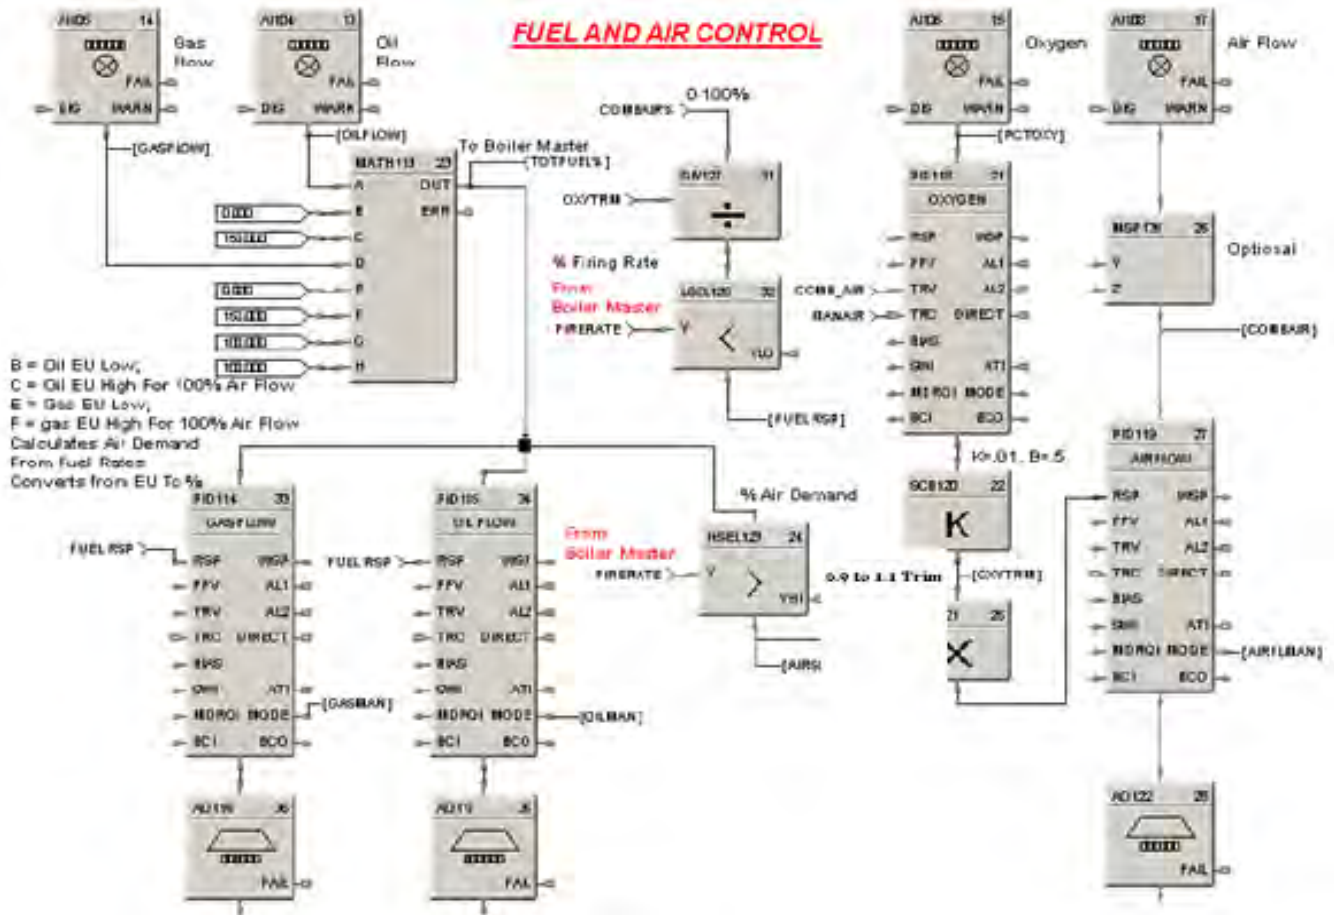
FUEL AND AIR CONTROL

AI105 14
Gas Flow
FAIL
DIG WARN
[GASFLOW]

AI104 13
Oil Flow
FAIL
DIG WARN
[OILFLOW]

MATH113 23
A OUT
B ERR
C
D
E
F
G
H
To Boiler Master
[TOTFUEL%]
0.000
150.000
0.000
150.000
100.000
100.000

B = Oil EU Low,
C = Oil EU High For 100% Air Flow
E = Gas EU Low,
F = gas EU High For 100% Air Flow
Calculates Air Demand
From Fuel Rates
Converts from EU To %

0-100%
COMBAIR
OXYTRM
DIV127 31

% Firing Rate
From Boiler Master
FIRERATE
LOSL126 32
Y
YLO
[FUELRSP]

AI106 15
Oxygen
FAIL
DIG WARN
[PCTOXY]

PID118 21
OXYGEN
RSP WSP
FFV AL1
TRV AL2
TRC DIRECT
BIAS
SWI ATI
MDROI MODE
BCI BCO
COMB_AIR
BANAIR

K=.01, B=.5
SCB120 22
K
[OXYTRIM]
21 25
X
0.9 to 1.1 Trim

AI108 17
Air Flow
FAIL
DIG WARN

MSF126 26
Optional
Y
Z
[COMBAIR]

PID119 27
AIRFLOW
RSP WSP
FFV AL1
TRV AL2
TRC DIRECT
BIAS
SWI ATI
MDROI MODE
BCI BCO
[AIRFLBAN]

% Air Demand
From Boiler Master
FIRERATE
HSEL129 24
Y
YHI
[AIRS]

FUEL RSP
PID114 33
GASFLOW
RSP WSP
FFV AL1
TRV AL2
TRC DIRECT
BIAS
SWI ATI
MDROI MODE
BCI BCO
[GASBAN]

FUEL RSP
PID105 34
OIL FLOW
RSP WSP
FFV AL1
TRV AL2
TRC DIRECT
BIAS
SWI ATI
MDROI MODE
BCI BCO
[OILBAN]

AO116 36
FAIL

AO11 35
FAIL

AO122 28
FAIL